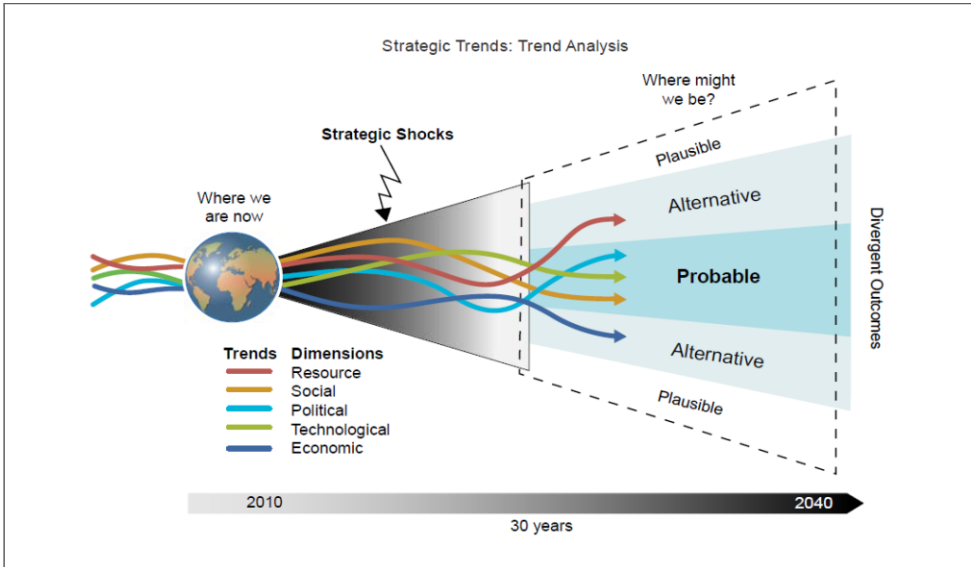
Strategic Trends: Trend Analysis

Where might we be?

Strategic Shocks

Plausible

Where we are now

Alternative

Probable

Divergent Outcomes

Alternative

Trends Dimensions
Resource
Social
Political
Technological
Economic

Plausible

2010

2040

30 years